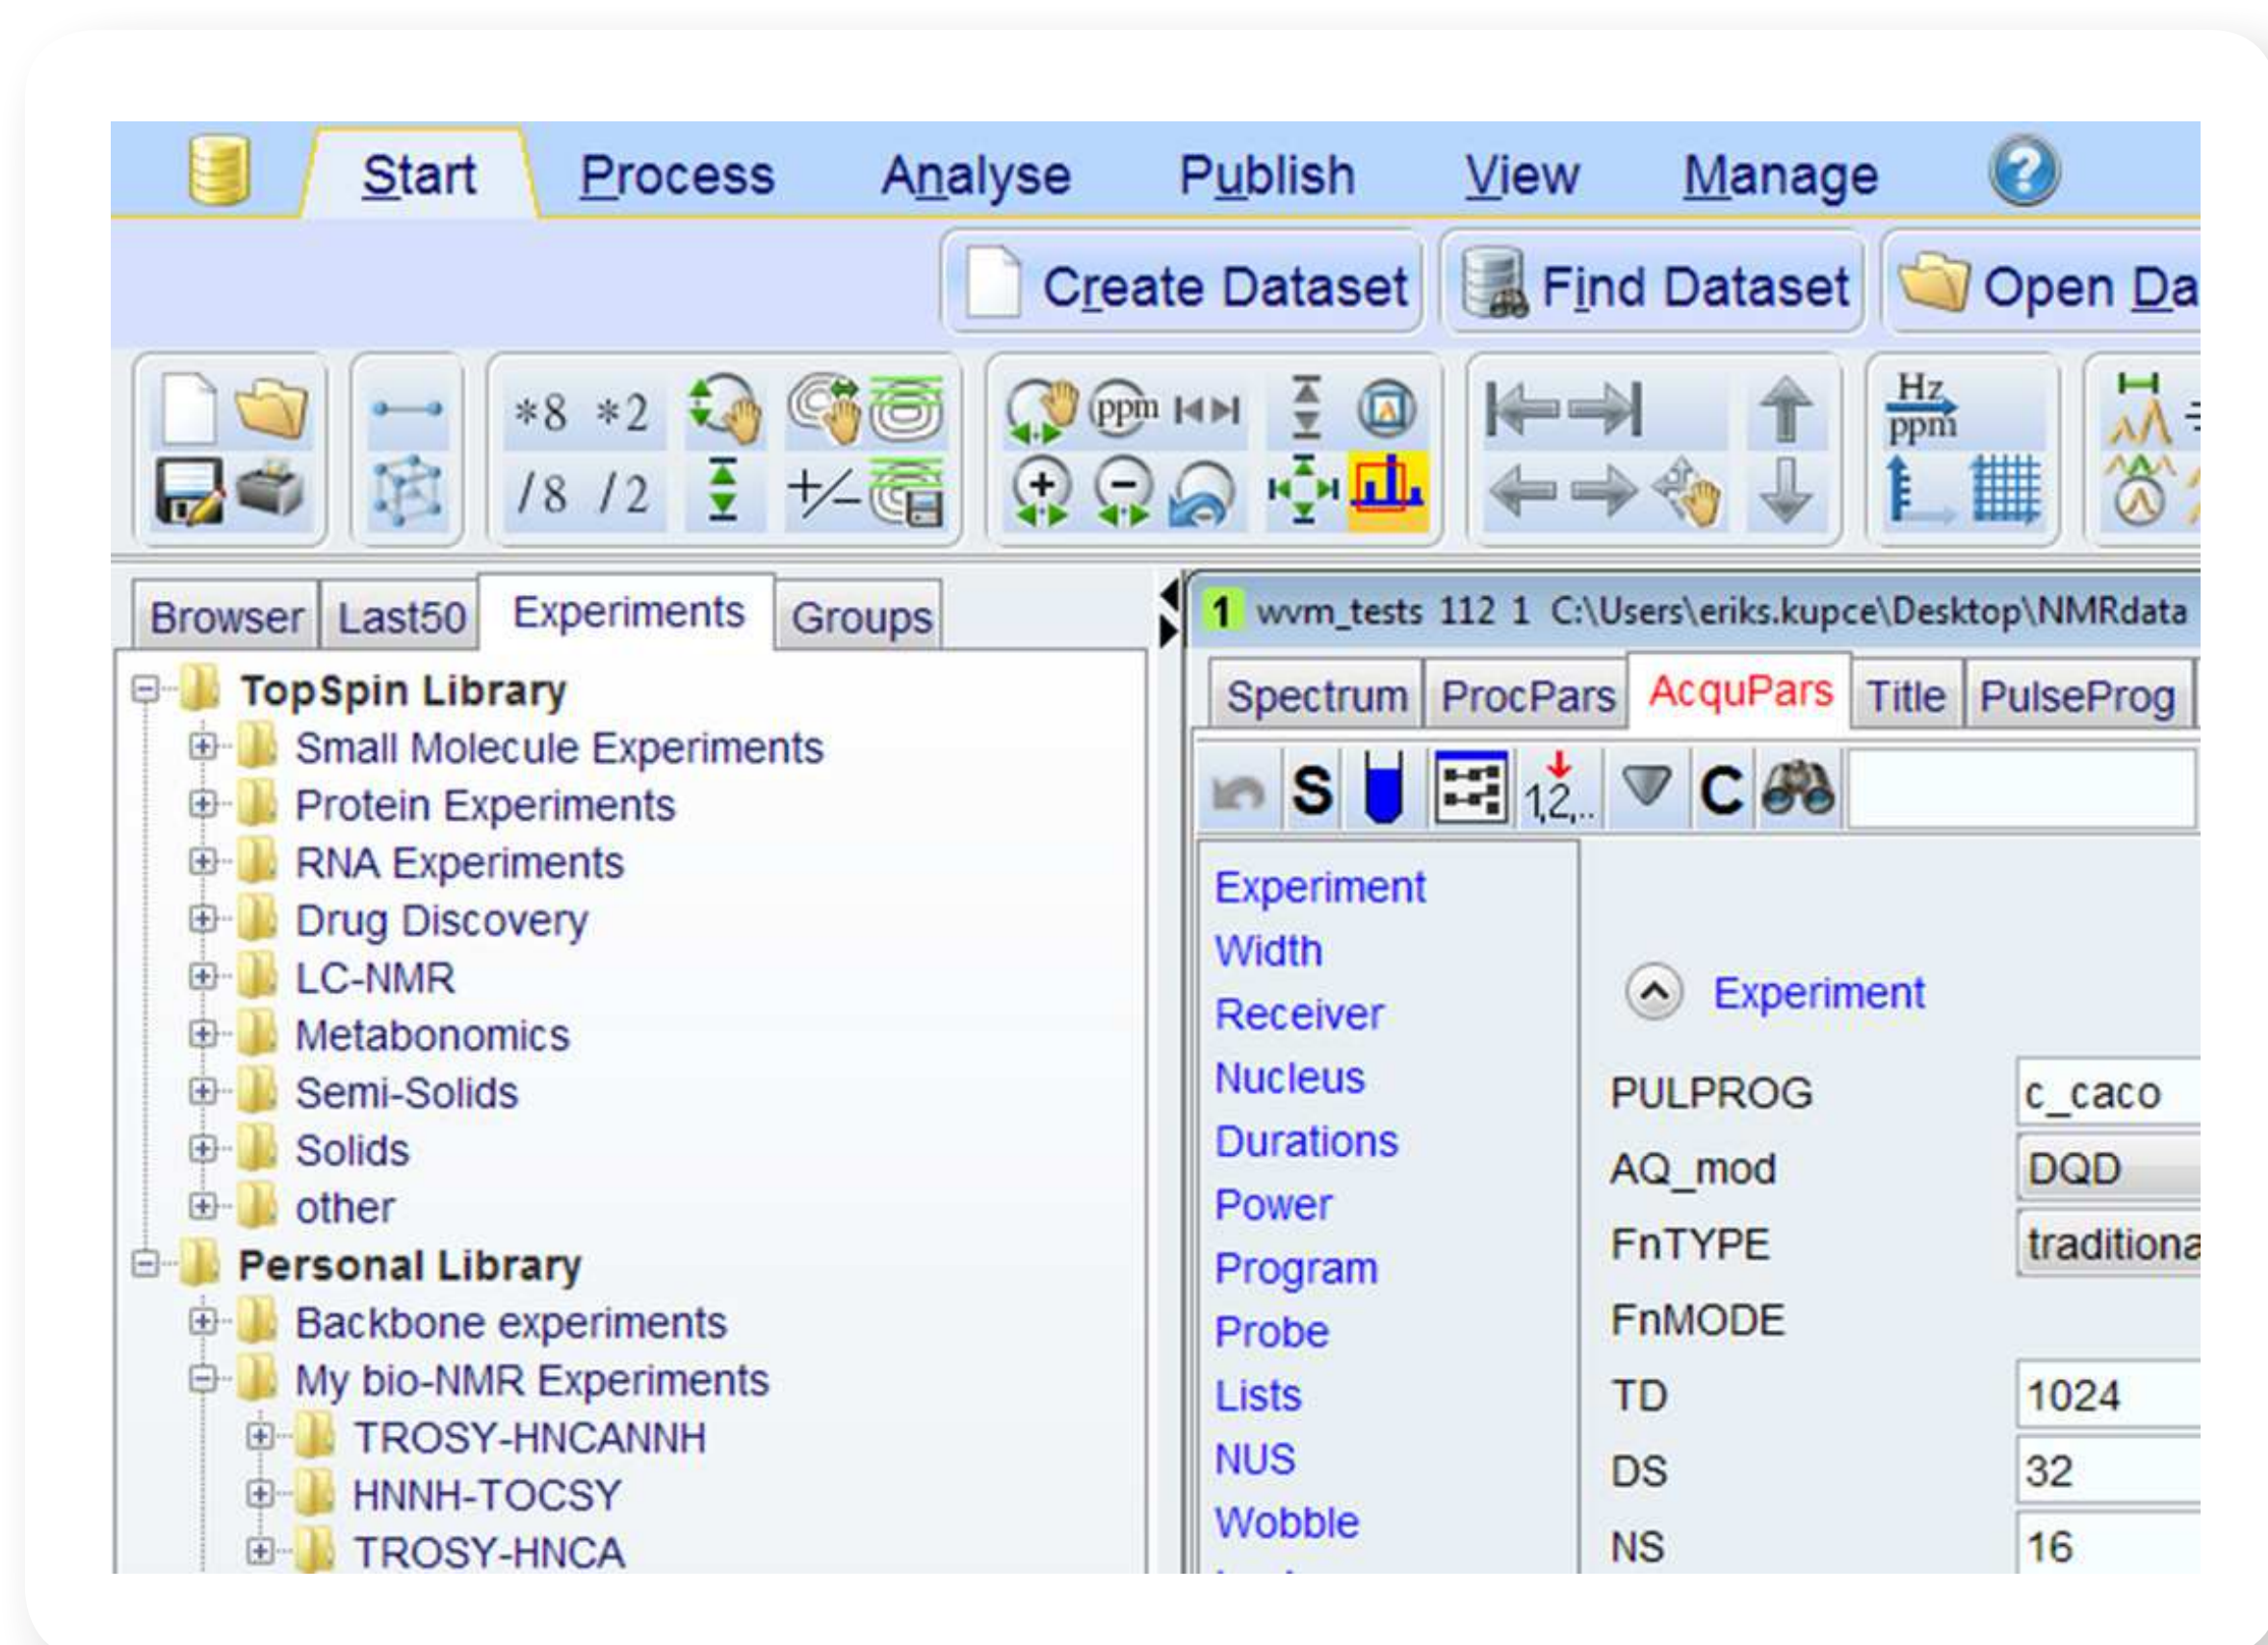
Start Process Analyse Publish View Manage

Create Dataset Find Dataset Open Da

*8 *2 /8 /2 ppm Hz ppm

Browser Last50 Experiments Groups

TopSpin Library
Small Molecule Experiments
Protein Experiments
RNA Experiments
Drug Discovery
LC-NMR
Metabonomics
Semi-Solids
Solids
other
Personal Library
Backbone experiments
My bio-NMR Experiments
TROSY-HNCANNH
HNNH-TOCSY
TROSY-HNCA

1 wvm_tests 112 1 C:\Users\eriks.kupce\Desktop\NMRdata

Spectrum ProcPars AcquPars Title PulseProg

S C 1,2,..

Experiment
Width
Receiver
Nucleus
Durations
Power
Program
Probe
Lists
NUS
Wobble

Experiment

| PULPROG | c_caco |
|---|---|
| AQ_mod | DQD |
| FnTYPE | traditiona |
| FnMODE | |
| TD | 1024 |
| DS | 32 |
| NS | 16 |